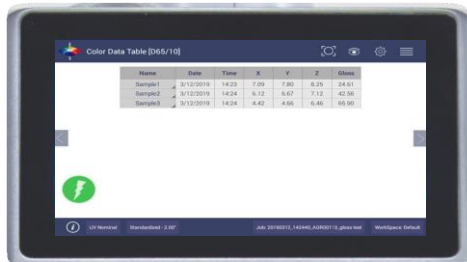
Color Data Table [D65/10]

| Name | Date | Time | X | Y | Z | Gloss |
|---|---|---|---|---|---|---|
| Sample1 | 3/12/2019 | 14:23 | 7.09 | 7.80 | 8.29 | 24.61 |
| Sample2 | 3/12/2019 | 14:24 | 6.12 | 5.67 | 7.12 | 42.56 |
| Sample3 | 3/12/2019 | 14:24 | 4.42 | 4.66 | 6.46 | 66.90 |

UV Nominal Standardized - 2.00° Job: 20190312_143440_AGR0011S_gloss test WorkSpace: Default